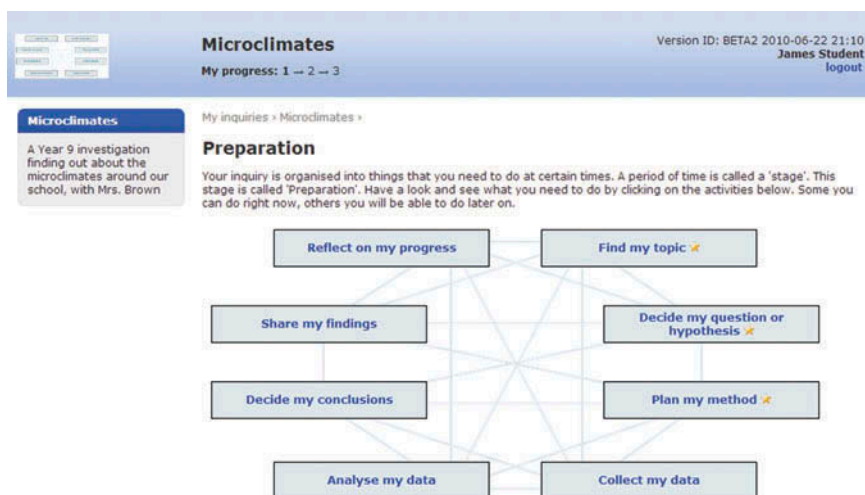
Microclimates
My progress: 1 → 2 → 3

Version ID: BETA2 2010-06-22 21:10
James Student
logout

Microclimates
A Year 9 investigation finding out about the microclimates around our school, with Mrs. Brown

My inquiries › Microclimates ›

Preparation

Your inquiry is organised into things that you need to do at certain times. A period of time is called a 'stage'. This stage is called 'Preparation'. Have a look and see what you need to do by clicking on the activities below. Some you can do right now, others you will be able to do later on.

Reflect on my progress

Find my topic

Share my findings

Decide my question or hypothesis

Decide my conclusions

Plan my method

Analyse my data

Collect my data